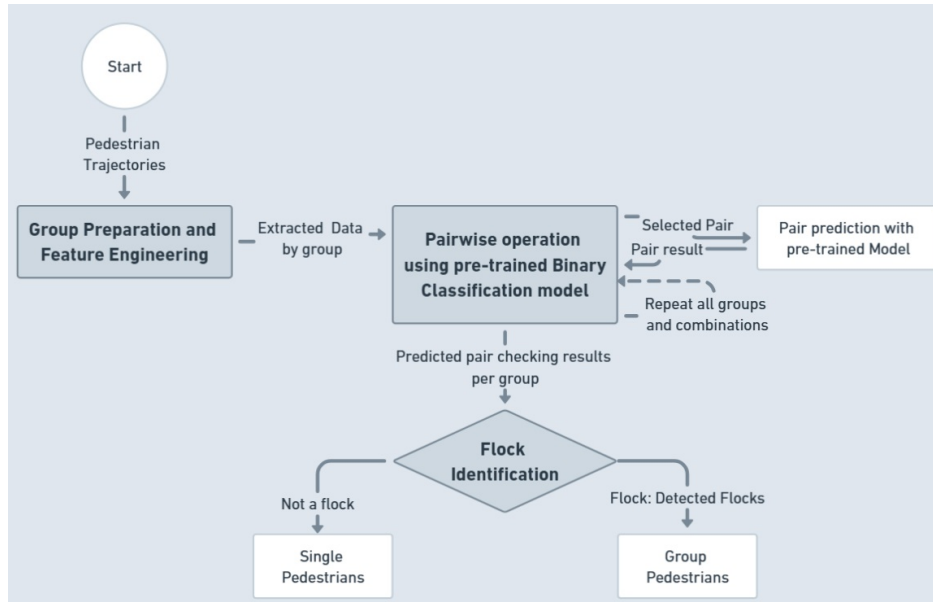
Start

Pedestrian Trajectories

Group Preparation and Feature Engineering

Extracted Data by group

Pairwise operation using pre-trained Binary Classification model

Selected Pair

Pair result

Pair prediction with pre-trained Model

Repeat all groups and combinations

Predicted pair checking results per group

Flock Identification

Not a flock

Flock: Detected Flocks

Single Pedestrians

Group Pedestrians